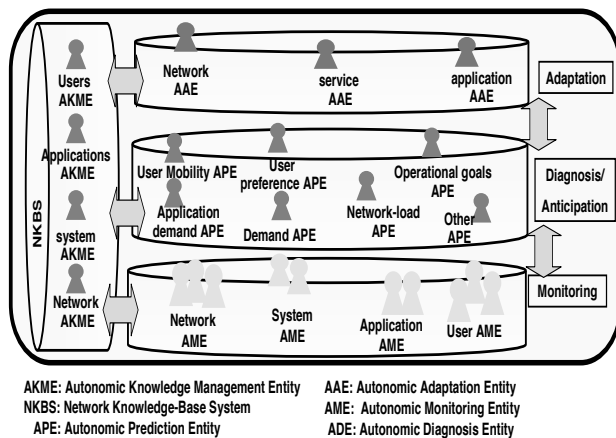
NKBS

Users AKME

Applications AKME

system AKME

Network AKME

Network AAE

service AAE

application AAE

Adaptation

User Mobility APE

User preference APE

Operational goals APE

Application demand APE

Demand APE

Network-load APE

Other APE

Diagnosis/ Anticipation

Network AME

System AME

Application AME

User AME

Monitoring

AKME: Autonomic Knowledge Management Entity
NKBS: Network Knowledge-Base System
APE: Autonomic Prediction Entity

AAE: Autonomic Adaptation Entity
AME: Autonomic Monitoring Entity
ADE: Autonomic Diagnosis Entity